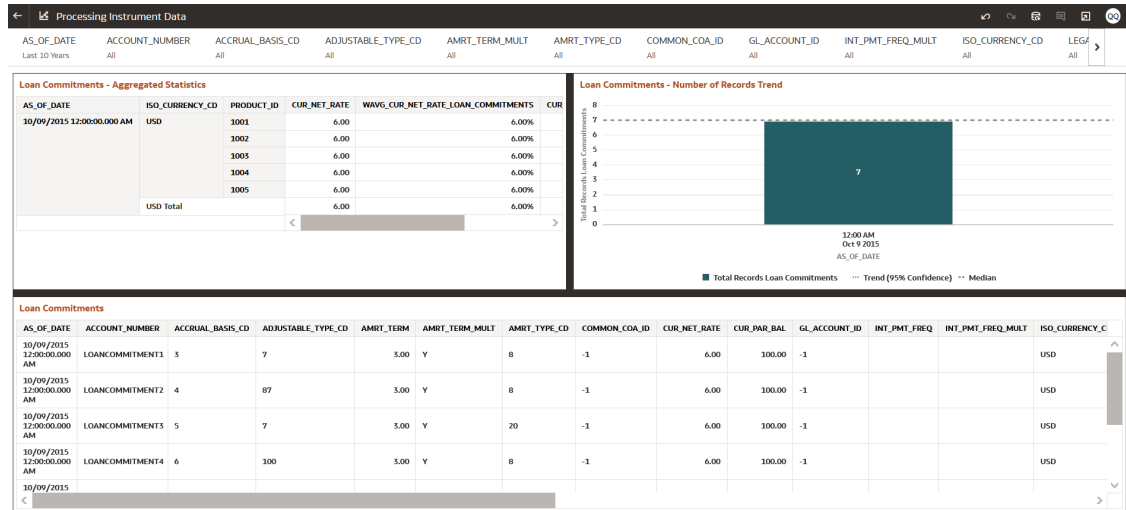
Processing Instrument Data

QQ

| AS_OF_DATE | ACCOUNT_NUMBER | ACCRUAL_BASIS_CD | ADJUSTABLE_TYPE_CD | AMRT_TERM_MULT | AMRT_TYPE_CD | COMMON_COA_ID | GL_ACCOUNT_ID | INT_PMT_FREQ_MULT | ISO_CURRENCY_CD | LEGA |
|---|---|---|---|---|---|---|---|---|---|---|
| Last 10 Years | All | All | All | All | All | All | All | All | All | All |

Loan Commitments - Aggregated Statistics

| AS_OF_DATE | ISO_CURRENCY_CD | PRODUCT_ID | CUR_NET_RATE | WAVG_CUR_NET_RATE_LOAN_COMMITMENTS | CUR |
|---|---|---|---|---|---|
| 10/09/2015 12:00:00.000 AM | USD | 1001 | 6.00 | 6.00% | |
| | | 1002 | 6.00 | 6.00% | |
| | | 1003 | 6.00 | 6.00% | |
| | | 1004 | 6.00 | 6.00% | |
| | | 1005 | 6.00 | 6.00% | |
| | USD Total | | 6.00 | 6.00% | |

Loan Commitments - Number of Records Trend

8
7
6
5
4
3
2
1
0

Total Records Loan Commitments

7

12:00 AM
Oct 9 2015
AS_OF_DATE

Total Records Loan Commitments ··· Trend (95% Confidence) -- Median

Loan Commitments

| AS_OF_DATE | ACCOUNT_NUMBER | ACCRUAL_BASIS_CD | ADJUSTABLE_TYPE_CD | AMRT_TERM | AMRT_TERM_MULT | AMRT_TYPE_CD | COMMON_COA_ID | CUR_NET_RATE | CUR_PAR_BAL | GL_ACCOUNT_ID | INT_PMT_FREQ | INT_PMT_FREQ_MULT | ISO_CURRENCY_C |
|---|---|---|---|---|---|---|---|---|---|---|---|---|---|
| 10/09/2015 12:00:00.000 AM | LOANCOMMITMENT1 | 3 | 7 | 3.00 | Y | 8 | -1 | 6.00 | 100.00 | -1 | | | USD |
| 10/09/2015 12:00:00.000 AM | LOANCOMMITMENT2 | 4 | 87 | 3.00 | Y | 8 | -1 | 6.00 | 100.00 | -1 | | | USD |
| 10/09/2015 12:00:00.000 AM | LOANCOMMITMENT3 | 5 | 7 | 3.00 | Y | 20 | -1 | 6.00 | 100.00 | -1 | | | USD |
| 10/09/2015 12:00:00.000 AM | LOANCOMMITMENT4 | 6 | 100 | 3.00 | Y | 8 | -1 | 6.00 | 100.00 | -1 | | | USD |
| 10/09/2015 | | | | | | | | | | | | | |